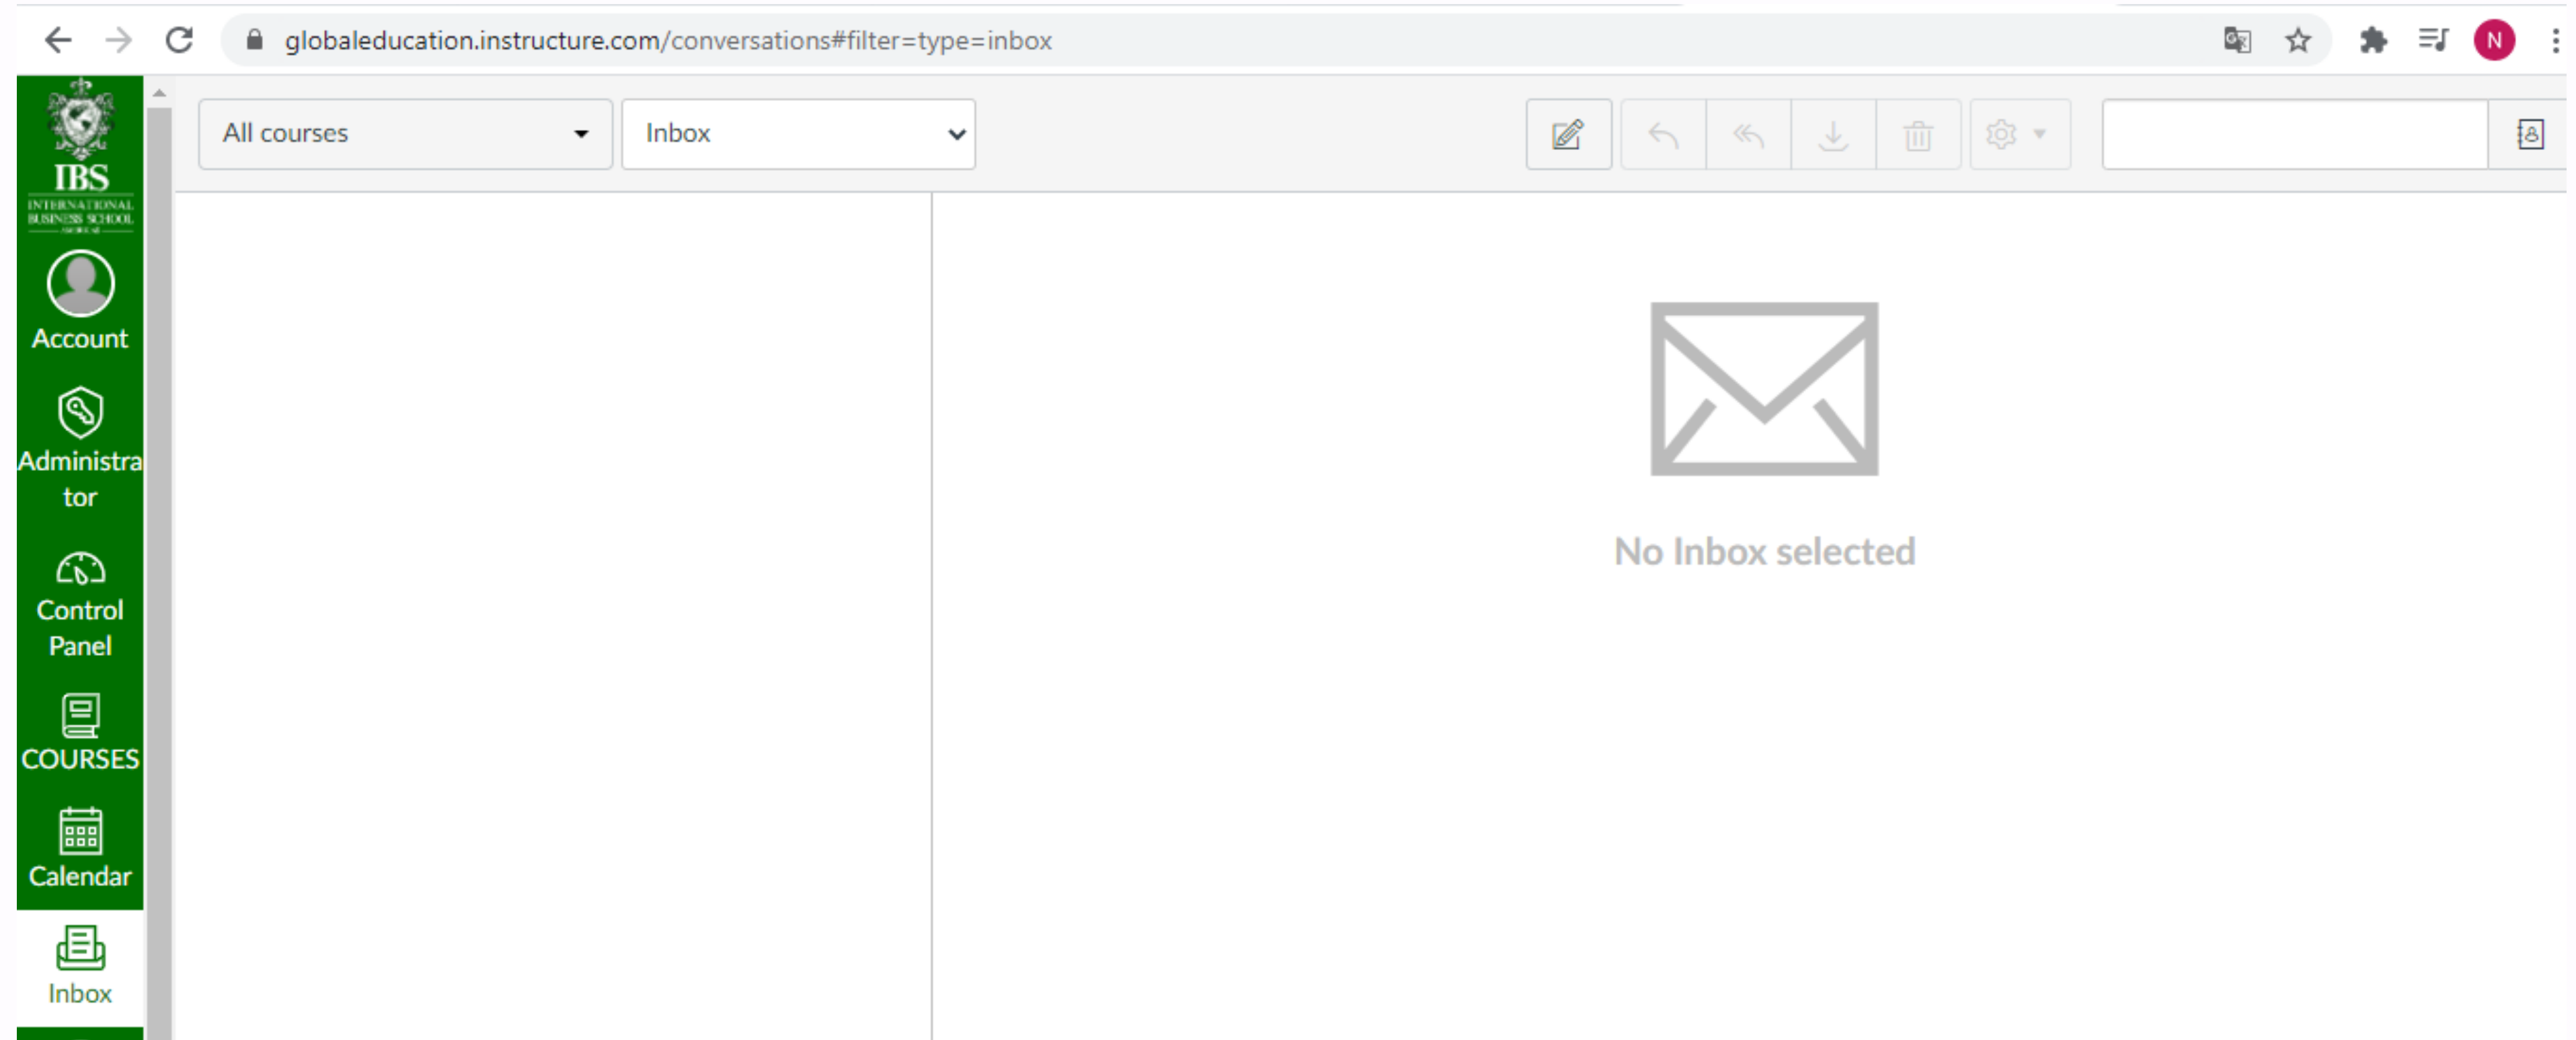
globaleducation.instructure.com/conversations#filter=type=inbox

N

IBS
INTERNATIONAL BUSINESS SCHOOL

Account

Administrator

Control Panel

COURSES

Calendar

Inbox

All courses

Inbox

No Inbox selected